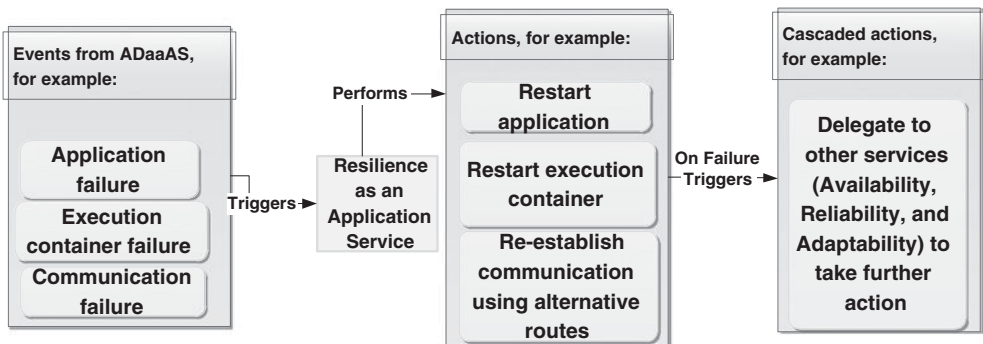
Events from ADaaAS, for example:

Application failure

Execution container failure

Communication failure

Triggers

Performs

Resilience as an Application Service

Actions, for example:

Restart application

Restart execution container

Re-establish communication using alternative routes

On Failure Triggers

Cascaded actions, for example:

Delegate to other services (Availability, Reliability, and Adaptability) to take further action